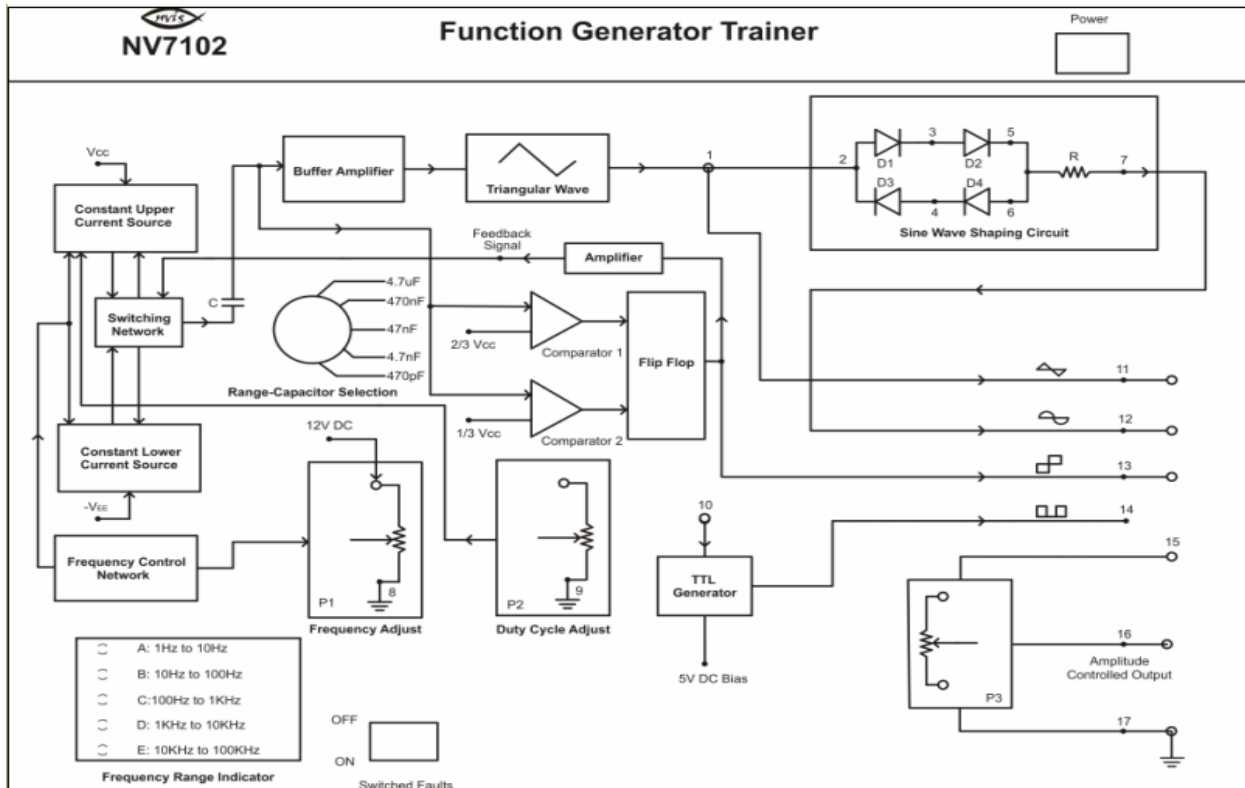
NV7102

Function Generator Trainer

Power

Vcc

Constant Upper Current Source

Buffer Amplifier

Triangular Wave

1

2

D1

3

D2

5

R

7

D3

D4

4

6

Sine Wave Shaping Circuit

Feedback Signal

Amplifier

C

Switching Network

4.7uF

470nF

47nF

4.7nF

470pF

2/3 Vcc

Comparator 1

Flip Flop

Range-Capacitor Selection

1/3 Vcc

Comparator 2

11

12

13

14

Constant Lower Current Source

$-V_{EE}$

12V DC

Frequency Control Network

P1

8

Frequency Adjust

P2

9

Duty Cycle Adjust

10

TTL Generator

5V DC Bias

15

16

Amplitude Controlled Output

P3

17

A: 1Hz to 10Hz

B: 10Hz to 100Hz

C:100Hz to 1KHz

D: 1KHz to 10KHz

E: 10KHz to 100KHz

Frequency Range Indicator

OFF

ON

Switched Faults